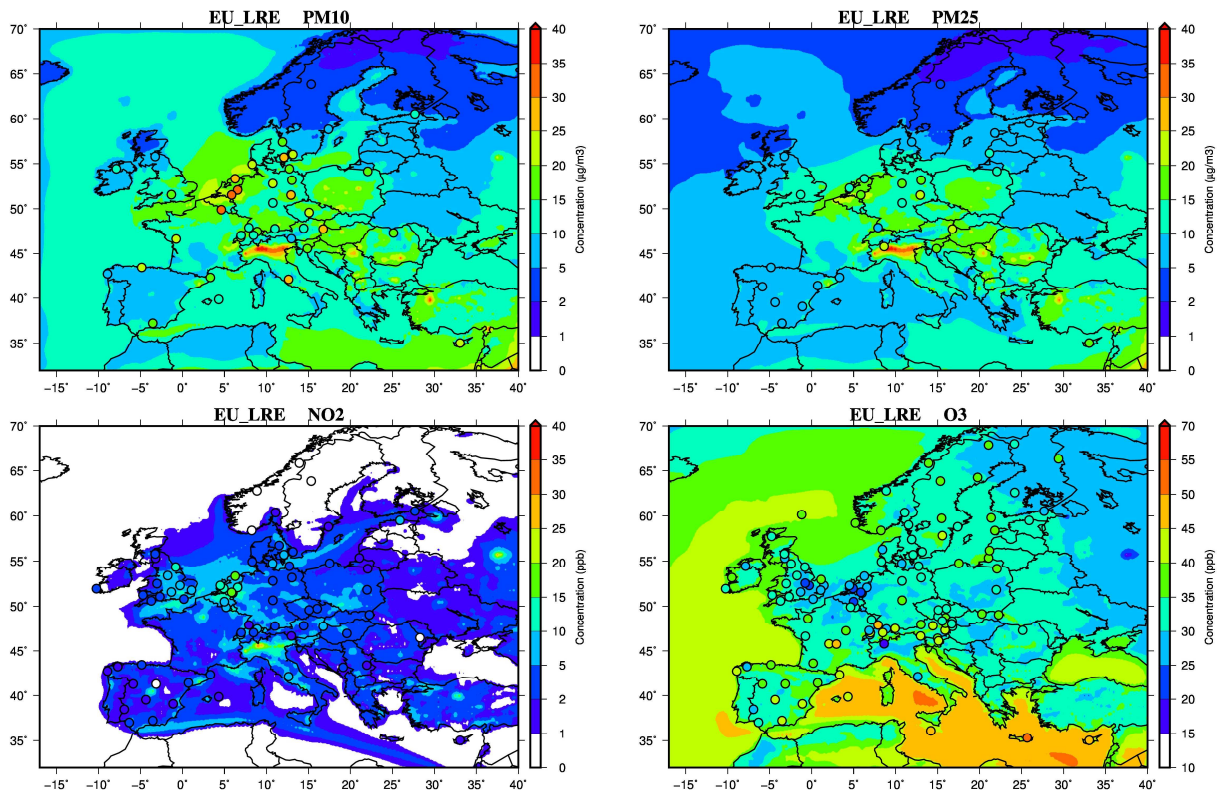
EU_LRE PM10

70° 65° 60° 55° 50° 45° 40° 35°

-15° -10° -5° 0° 5° 10° 15° 20° 25° 30° 35° 40°

40 35 30 25 20 15 10 5 2 1 0

Concentration (µg/m3)

EU_LRE PM25

70° 65° 60° 55° 50° 45° 40° 35°

-15° -10° -5° 0° 5° 10° 15° 20° 25° 30° 35° 40°

40 35 30 25 20 15 10 5 2 1 0

Concentration (µg/m3)

EU_LRE NO2

70° 65° 60° 55° 50° 45° 40° 35°

-15° -10° -5° 0° 5° 10° 15° 20° 25° 30° 35° 40°

40 35 30 25 20 15 10 5 2 1 0

Concentration (ppb)

EU_LRE O3

70° 65° 60° 55° 50° 45° 40° 35°

-15° -10° -5° 0° 5° 10° 15° 20° 25° 30° 35° 40°

70 55 50 45 40 35 30 25 20 15 10

Concentration (ppb)